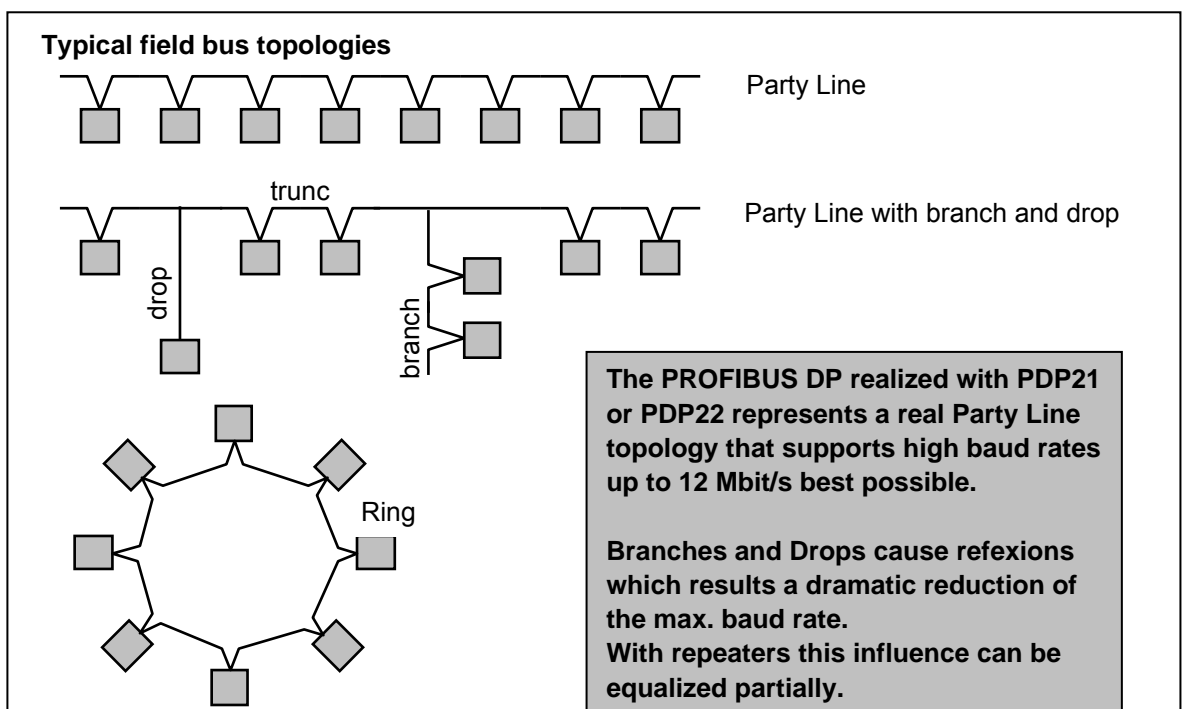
Typical field bus topologies

Party Line

trunc

Party Line with branch and drop

drop

branch

Ring

The PROFIBUS DP realized with PDP21 or PDP22 represents a real Party Line topology that supports high baud rates up to 12 Mbit/s best possible.

Branches and Drops cause refexions which results a dramatic reduction of the max. baud rate.
With repeaters this influence can be equalized partially.